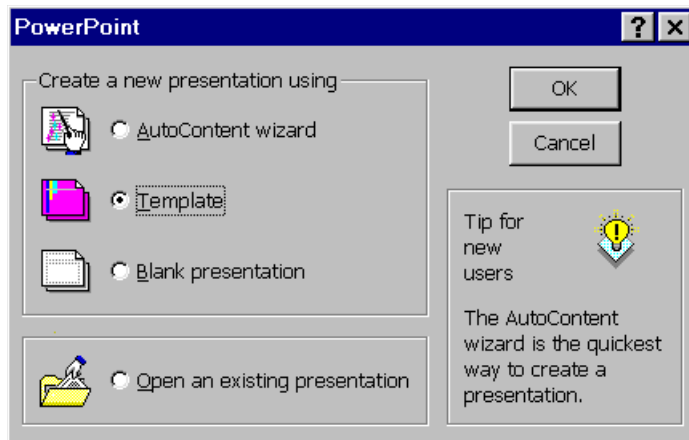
PowerPoint

?

Create a new presentation using

AutoContent wizard

Template

Blank presentation

Open an existing presentation

OK

Cancel

Tip for new users

The AutoContent wizard is the quickest way to create a presentation.